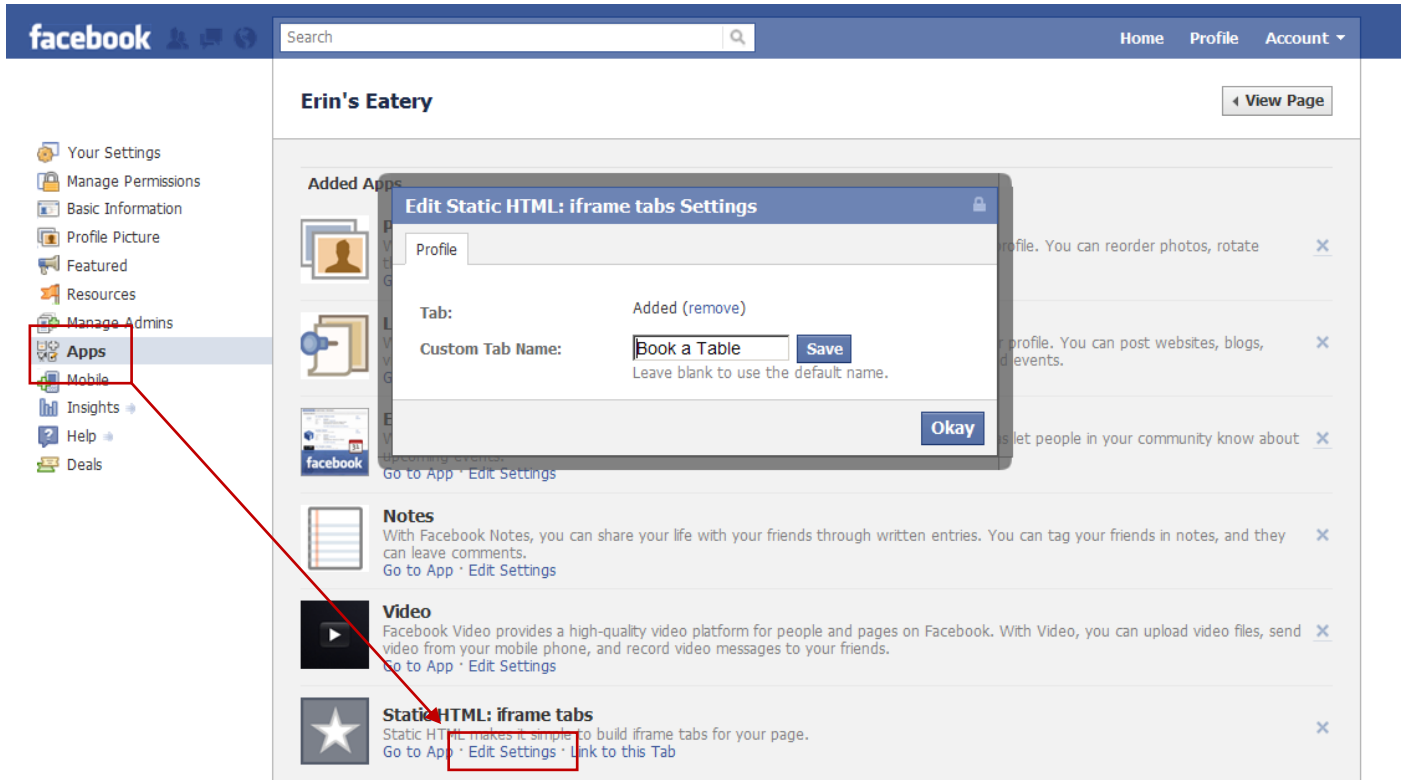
facebook

Search

Home Profile Account

Erin's Eatery

View Page

Your Settings
Manage Permissions
Basic Information
Profile Picture
Featured
Resources
Manage Admins
Apps
Mobile
Insights
Help
Deals

Added Apps

Edit Static HTML: iframe tabs Settings

Profile

Tab: Added (remove)

Custom Tab Name: Book a Table Save

Leave blank to use the default name.

Okay

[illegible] profile. You can reorder photos, rotate

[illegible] profile. You can post websites, blogs, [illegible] events.

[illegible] let people in your community know about upcoming events.
Go to App · Edit Settings

Notes
With Facebook Notes, you can share your life with your friends through written entries. You can tag your friends in notes, and they can leave comments.
Go to App · Edit Settings

Video
Facebook Video provides a high-quality video platform for people and pages on Facebook. With Video, you can upload video files, send video from your mobile phone, and record video messages to your friends.
Go to App · Edit Settings

Static HTML: iframe tabs
Static HTML makes it simple to build iframe tabs for your page.
Go to App · Edit Settings · Link to this Tab